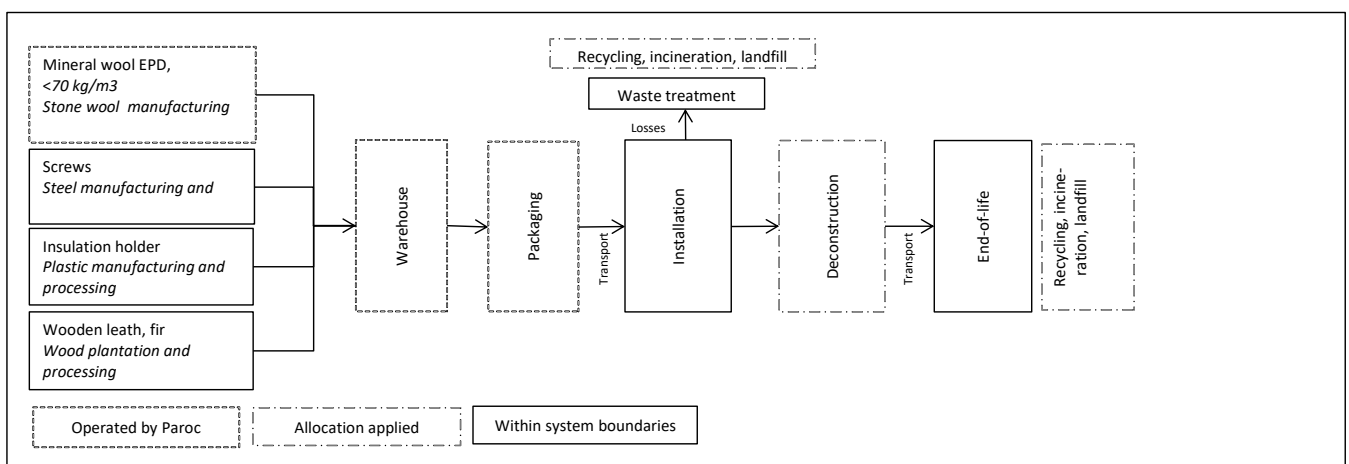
Mineral wool EPD, <70 kg/m3
Stone wool manufacturing

Screws
Steel manufacturing and

Insulation holder
Plastic manufacturing and processing

Wooden leath, fir
Wood plantation and processing

Warehouse

Packaging

Transport

Recycling, incineration, landfill

Waste treatment

Losses

Installation

Deconstruction

Transport

End-of-life

Recycling, incineration, landfill

Operated by Paroc

Allocation applied

Within system boundaries